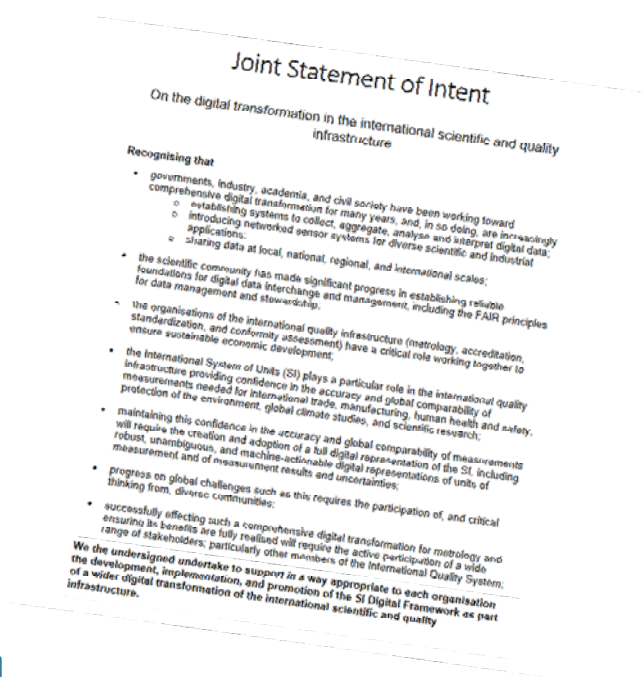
Joint Statement of Intent

On the digital transformation in the international scientific and quality infrastructure

Recognising that

- governments, industry, academia, and civil society have been working toward comprehensive digital transformation for many years, and, in so doing, are increasingly
  - establishing systems to collect, aggregate, analyse and interpret digital data;
  - introducing networked sensor systems for diverse scientific and industrial applications;
  - sharing data at local, national, regional, and international scales;
- the scientific community has made significant progress in establishing reliable foundations for digital data interchange and management, including the FAIR principles for data management and stewardship;
- the organisations of the international quality infrastructure (metrology, accreditation, standardization, and conformity assessment) have a critical role working together to ensure sustainable economic development;
- the International System of Units (SI) plays a particular role in the international quality infrastructure providing confidence in the accuracy and global comparability of measurements needed for international trade, manufacturing, human health and safety, protection of the environment, global climate studies, and scientific research;
- maintaining this confidence in the accuracy and global comparability of measurements will require the creation and adoption of a full digital representation of the SI, including robust, unambiguous, and machine-actionable digital representations of units of measurement and of measurement results and uncertainties;
- progress on global challenges such as this requires the participation of, and critical thinking from, diverse communities;
- successfully effecting such a comprehensive digital transformation for metrology and ensuring its benefits are fully realised will require the active participation of a wide range of stakeholders, particularly other members of the International Quality System;

We the undersigned undertake to support in a way appropriate to each organisation the development, implementation, and promotion of the SI Digital Framework as part of a wider digital transformation of the international scientific and quality infrastructure.